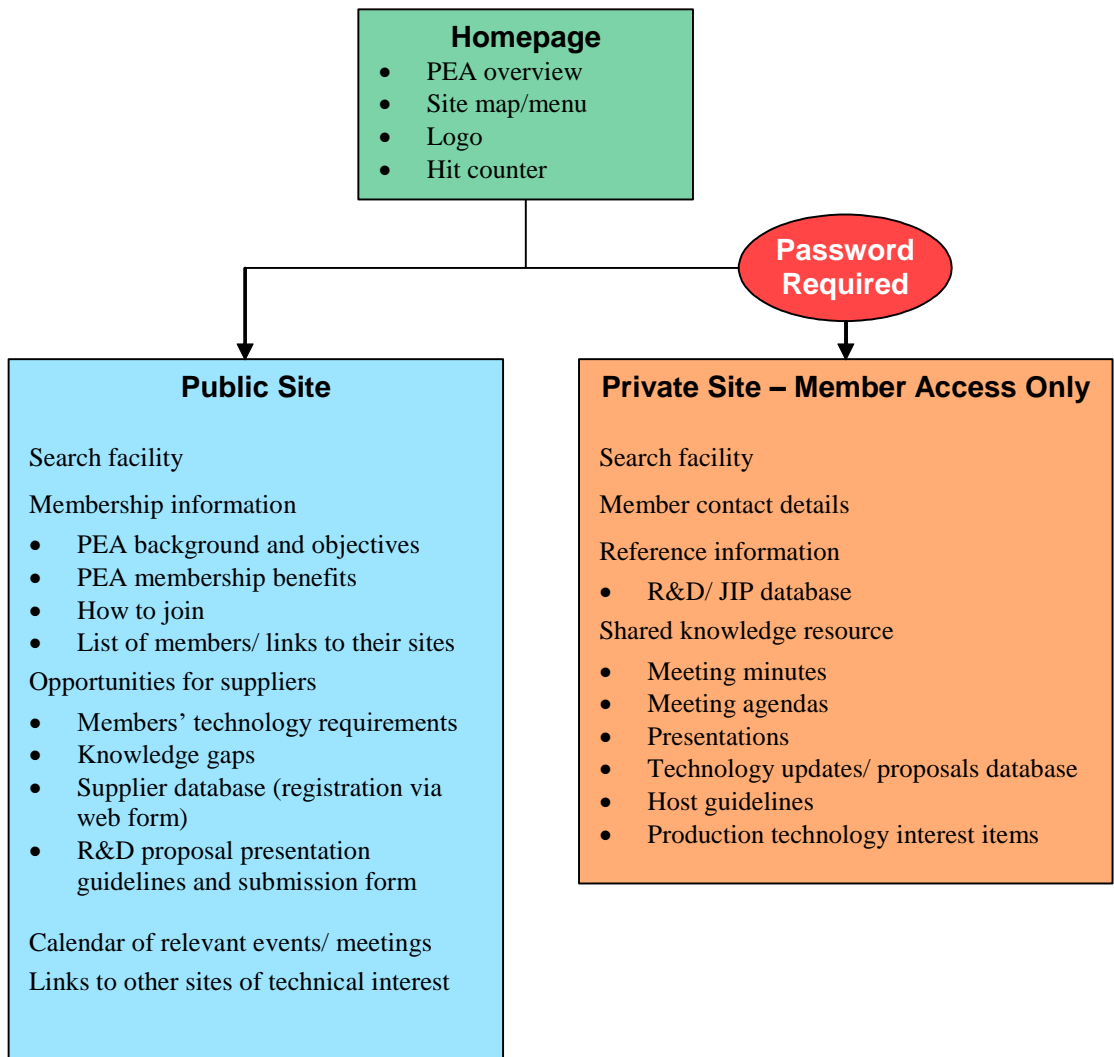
Homepage

- PEA overview
- Site map/menu
- Logo
- Hit counter

Password Required

Public Site

Search facility

Membership information

- PEA background and objectives
- PEA membership benefits
- How to join
- List of members/ links to their sites

Opportunities for suppliers

- Members' technology requirements
- Knowledge gaps
- Supplier database (registration via web form)
- R&D proposal presentation guidelines and submission form

Calendar of relevant events/ meetings

Links to other sites of technical interest

Private Site – Member Access Only

Search facility

Member contact details

Reference information

- R&D/ JIP database

Shared knowledge resource

- Meeting minutes
- Meeting agendas
- Presentations
- Technology updates/ proposals database
- Host guidelines
- Production technology interest items